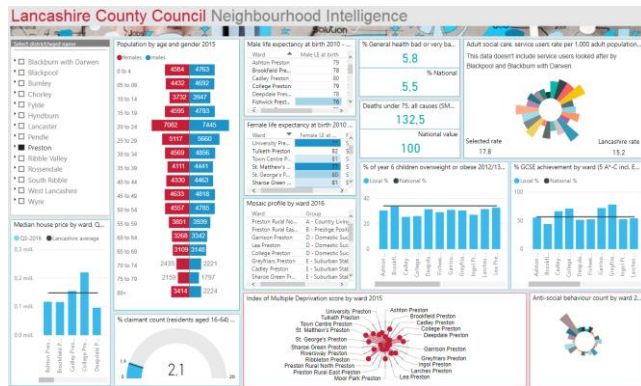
Lancashire County Council Neighbourhood Intelligence

Select district/ward name
Blackburn with Darwen
Blackpool
Burnley
Chorley
Fylde
Hyndburn
Lancaster
Pendle
Preston
Ribble Valley
Rossendale
South Ribble
West Lancashire
Wyre

Median house price by ward, Q...
Q2-2016 Lancashire average
0.2 mill.
0.1 mill.
0.0 mill.
Ashton-on Preston
Brookfield Preston
Cadley Preston
College Preston
Deepdale Pr...

Population by age and gender 2015
Females Males
0 to 4 4584 4763
05 to 09 4016 4253
10 to 14 3732 3947
15 to 19 4556 4783
20 to 24 7082 7445
25 to 29 5117 5660
30 to 34 4569 4886
35 to 39 4111 4441
40 to 44 4399 4584
45 to 49 4633 4818
50 to 54 4649 4826
55 to 59 3801 3939
60 to 64 3268 3342
65 to 69 3165 3042
70 to 74 2109 2148
75 to 79 2430 2221
80 to 84 2159 1797
85 to 89 1340 1024
90+ 3414 2224

% claimant count (residents aged 16-64) ...
2.1

Male life expectancy at birth 2010 ...
Ward | Male LE at birth
Ashton Preston |
Brookfield Pre... | 79
Cadley Preston | 78
College Preston | 79
Deepdale Pres... | 72
Fishwick Prest... | 76

Female life expectancy at birth 2010 ...
Ward | Female LE at ...
University Pre...
Tulketh Preston
Town Centre Pr...
St. Matthew's ...
St. George's P...
Sharoe Green ...

Mosaic profile by ward 2016
Ward | Group
Preston Rural No... | A - Country Living
Preston Rural Eas... | B - Prestige Posit...
Garrison Preston | D - Domestic Suc...
Lea Preston | D - Domestic Suc...
College Preston | D - Domestic Suc...
Greyfriars Preston | E - Suburban Stat...
Cadley Preston | E - Suburban Stat...
Sharoe Green Pre... | E - Suburban Stat...

% General health bad or very bad ...
5.8
% National
5.5

Deaths under 75, all causes (SM...
132.5
National value
100

Adult social care, service users rate per 1,000 adult population...
This data doesn't include service users looked after by Blackpool and Blackburn with Darwen
Selected rate 17.8
Lancashire rate 15.2

% of year 6 children overweight or obese 2012/13...
Local % National %
Ashton... Brookfi... Cadley... College... Deepd... Fishwic... Garriso... Greyfri... Ingol... Larches... Lea...

% GCSE achievement by ward (5 A*-C incl. E...
Local % National %

Index of Multiple Deprivation score by ward 2015
University Preston
Tulketh Preston
Town Centre Preston
St. Matthew's Preston
St. George's Preston
Sharoe Green Preston
Riversway Preston
Ribbleton Preston
Preston Rural North Preston
Preston Rural East Preston
Moor Park Preston
Ashton Preston
Brookfield Preston
Cadley Preston
College Preston
Deepdale Preston
Greyfriars Preston
Ingol Preston
Larches Preston
Lea Preston

Anti-social behaviour count by ward 2...